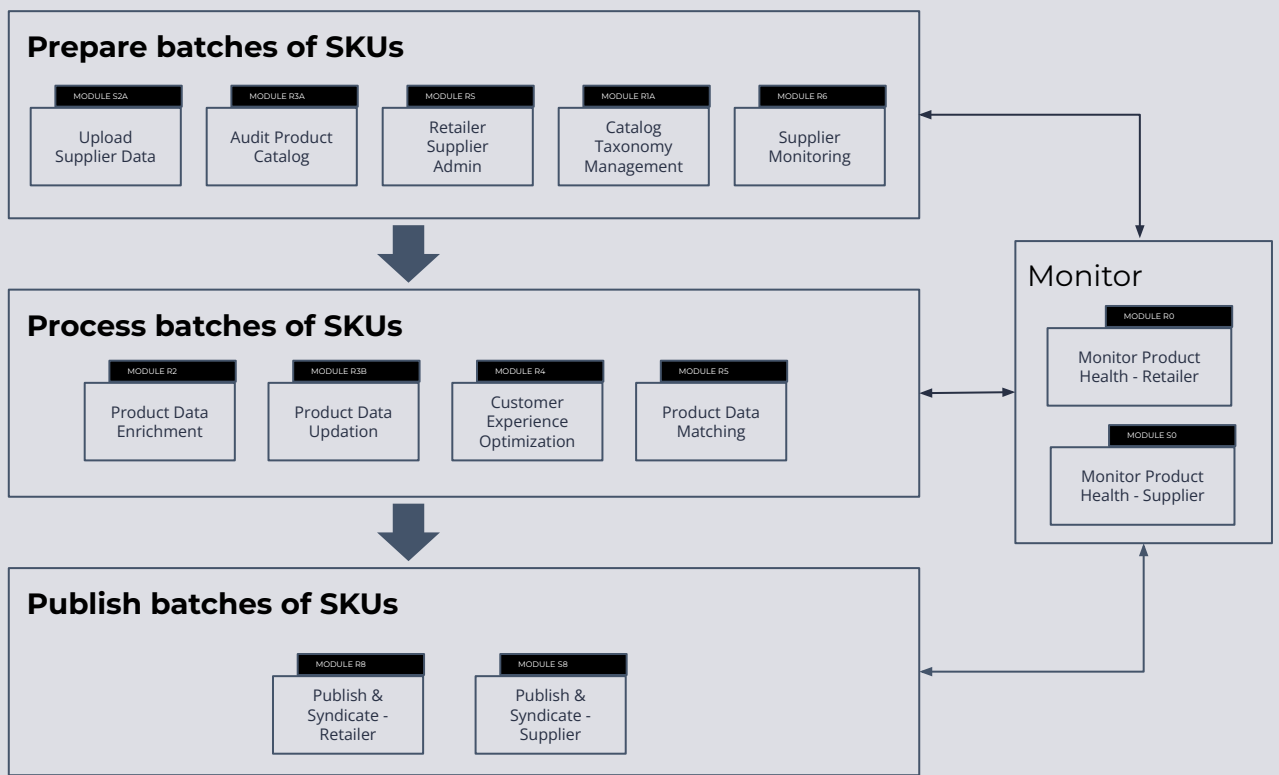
Prepare batches of SKUs

MODULE S2A
Upload Supplier Data

MODULE R3A
Audit Product Catalog

MODULE R5
Retailer Supplier Admin

MODULE R1A
Catalog Taxonomy Management

MODULE R6
Supplier Monitoring

Process batches of SKUs

MODULE R2
Product Data Enrichment

MODULE R3B
Product Data Updation

MODULE R4
Customer Experience Optimization

MODULE R5
Product Data Matching

Publish batches of SKUs

MODULE R8
Publish & Syndicate - Retailer

MODULE S8
Publish & Syndicate - Supplier

Monitor

MODULE R0
Monitor Product Health - Retailer

MODULE S0
Monitor Product Health - Supplier